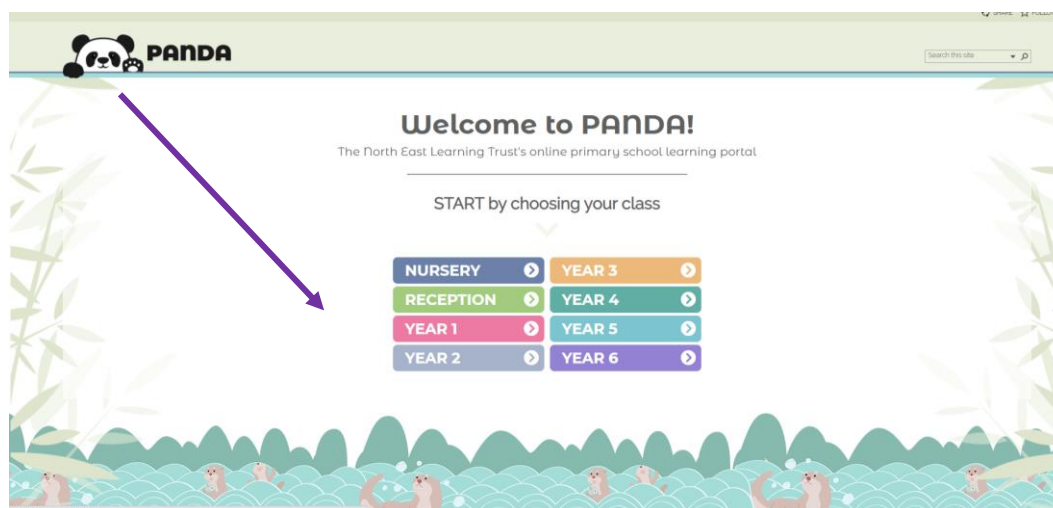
SHARE FOLLO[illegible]

PANDA

Search this site

Welcome to PANDA!

The North East Learning Trust's online primary school learning portal

START by choosing your class

NURSERY
YEAR 3
RECEPTION
YEAR 4
YEAR 1
YEAR 5
YEAR 2
YEAR 6